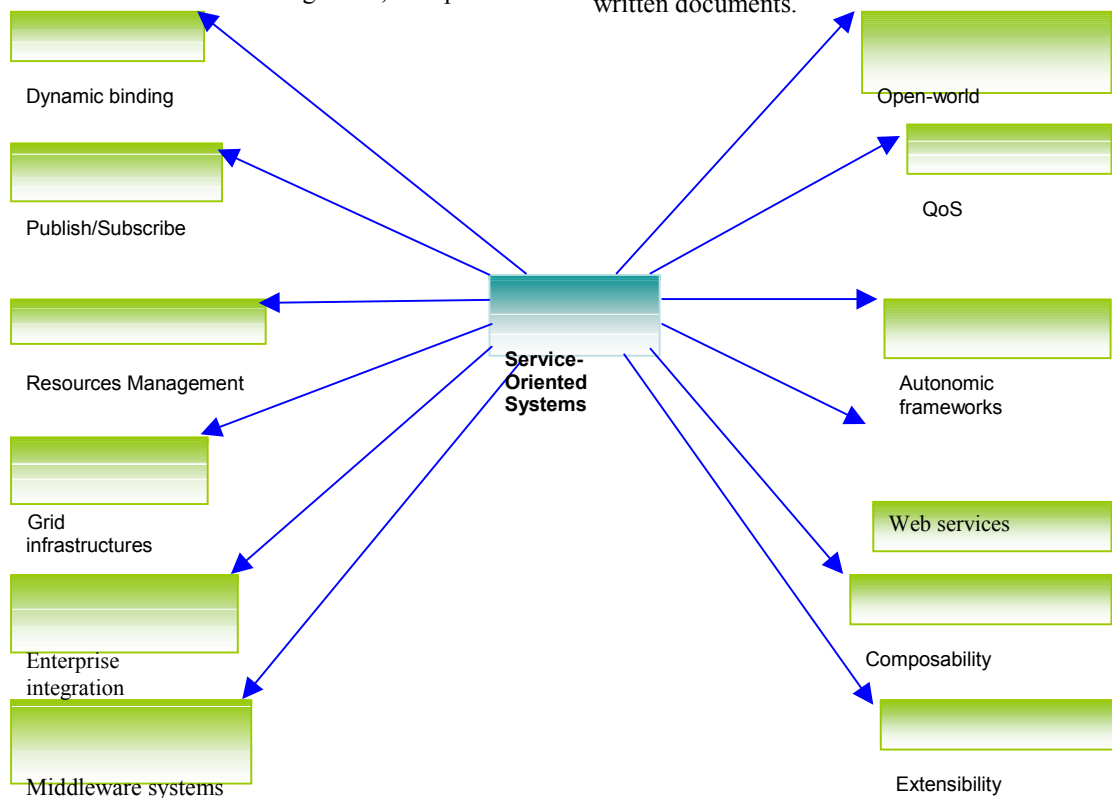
Dynamic binding

Publish/Subscribe

Resources Management

Grid infrastructures

Enterprise integration

Middleware systems

Service-Oriented Systems

Open-world

QoS

Autonomic frameworks

Web services

Composability

Extensibility